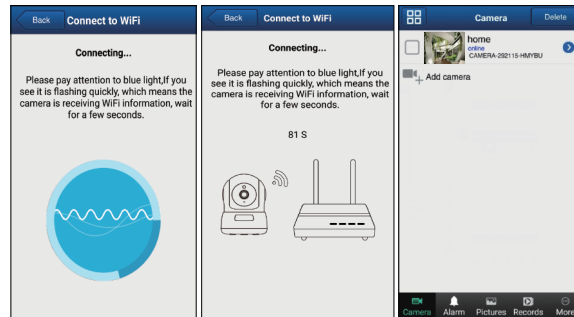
Back
Connect to WiFi

Connecting...

Please pay attention to blue light,If you see it is flashing quickly, which means the camera is receiving WiFi information, wait for a few seconds.

Back
Connect to WiFi

Connecting...

Please pay attention to blue light,If you see it is flashing quickly, which means the camera is receiving WiFi information, wait for a few seconds.

81 S

Camera
Delete

home
online
CAMERA-292115-HMYBU

Add camera

Camera
Alarm
Pictures
Records
More